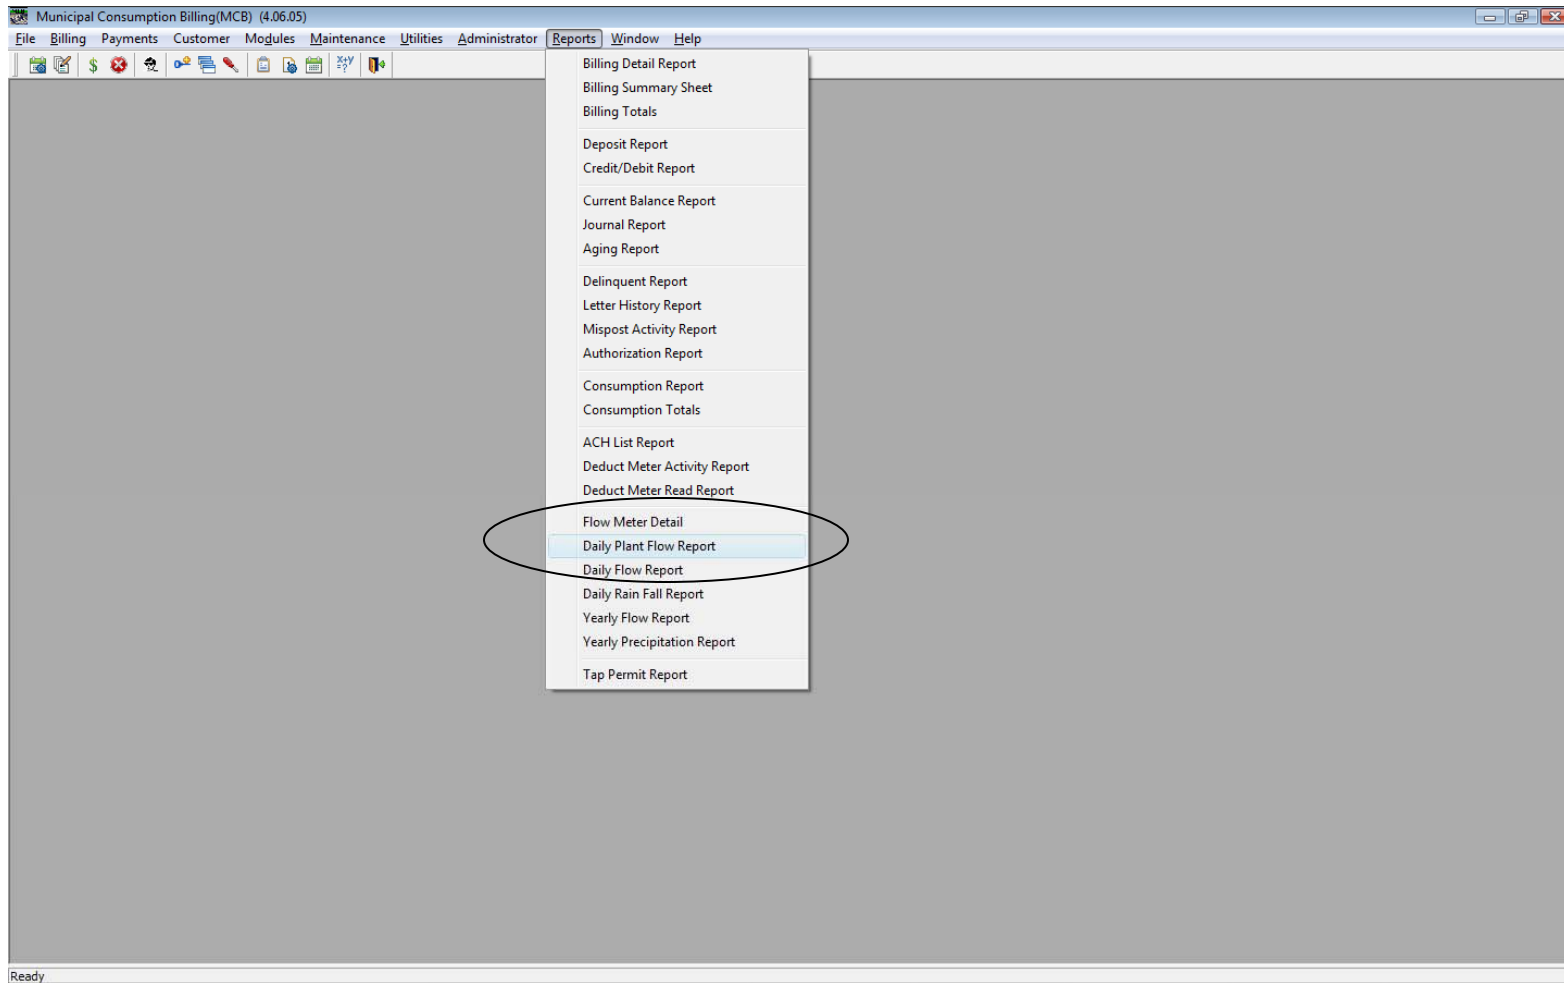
Municipal Consumption Billing(MCB) (4.06.05)

File Billing Payments Customer Modules Maintenance Utilities Administrator Reports Window Help

Billing Detail Report
Billing Summary Sheet
Billing Totals

Deposit Report
Credit/Debit Report

Current Balance Report
Journal Report
Aging Report

Delinquent Report
Letter History Report
Mispost Activity Report
Authorization Report

Consumption Report
Consumption Totals

ACH List Report
Deduct Meter Activity Report
Deduct Meter Read Report

Flow Meter Detail
Daily Plant Flow Report
Daily Flow Report
Daily Rain Fall Report
Yearly Flow Report
Yearly Precipitation Report

Tap Permit Report

Ready